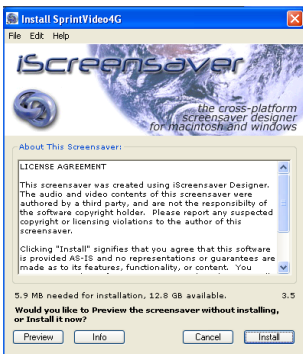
Install SprintVideo4G

File Edit Help

iScreensaver

the cross-platform screensaver designer for macintosh and windows

About This Screensaver:

LICENSE AGREEMENT

This screensaver was created using iScreensaver Designer. The audio and video contents of this screensaver were authored by a third party, and are not the responsibilty of the software copyright holder. Please report any suspected copyright or licensing violations to the author of this screensaver.

Clicking "Install" signifies that you agree that this software is provided AS-IS and no representations or guarantees are made as to its features, functionality, or content. You

5.9 MB needed for installation, 12.8 GB available.

3.5

Would you like to Preview the screensaver without installing, or Install it now?

Preview Info Cancel Install